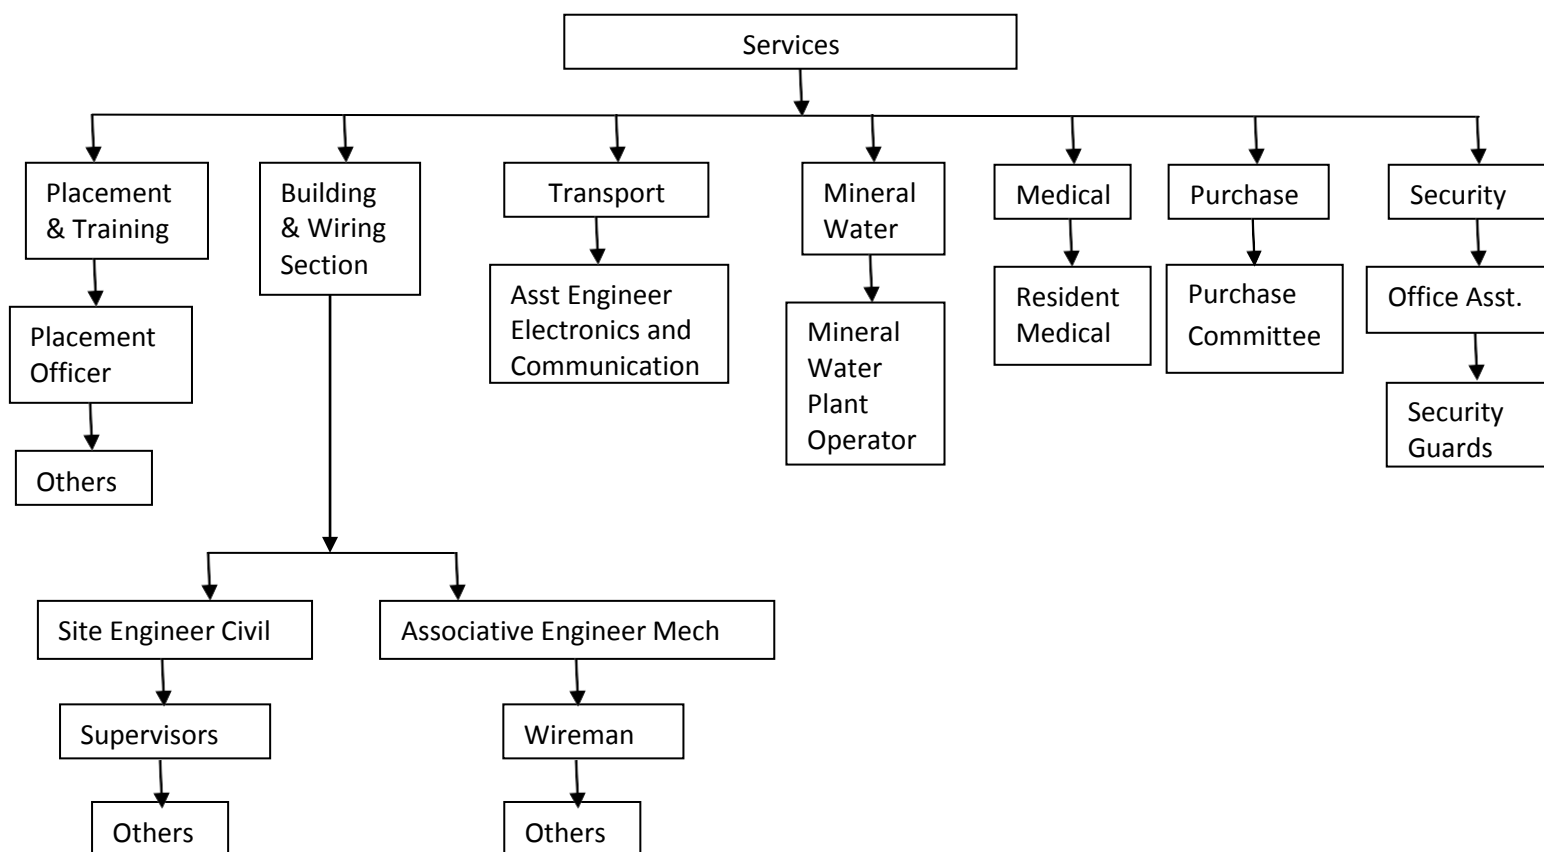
Services

Placement & Training

Placement Officer

Others

Building & Wiring Section

Site Engineer Civil

Supervisors

Others

Associative Engineer Mech

Wireman

Others

Transport

Asst Engineer Electronics and Communication

Mineral Water

Mineral Water Plant Operator

Medical

Resident Medical

Purchase

Purchase Committee

Security

Office Asst.

Security Guards